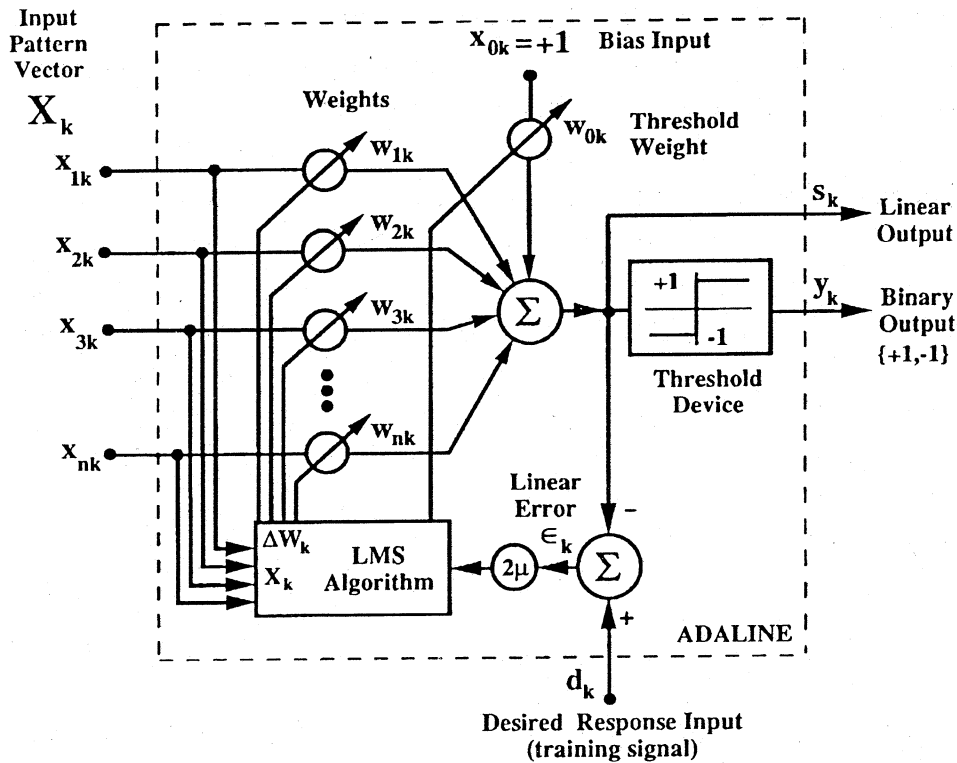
Input Pattern Vector
$X_k$

$x_{0k} = +1$ Bias Input

Weights

$w_{0k}$ Threshold Weight

$x_{1k}$
$w_{1k}$
$x_{2k}$
$w_{2k}$
$x_{3k}$
$w_{3k}$
$x_{nk}$
$w_{nk}$

$\Sigma$

$s_k$ Linear Output

+1
-1

$y_k$ Binary Output {+1,-1}

Threshold Device

Linear Error
$\epsilon_k$

-

$\Delta W_k$
$X_k$
LMS Algorithm

$2\mu$

$\Sigma$

+

ADALINE

$d_k$

Desired Response Input (training signal)